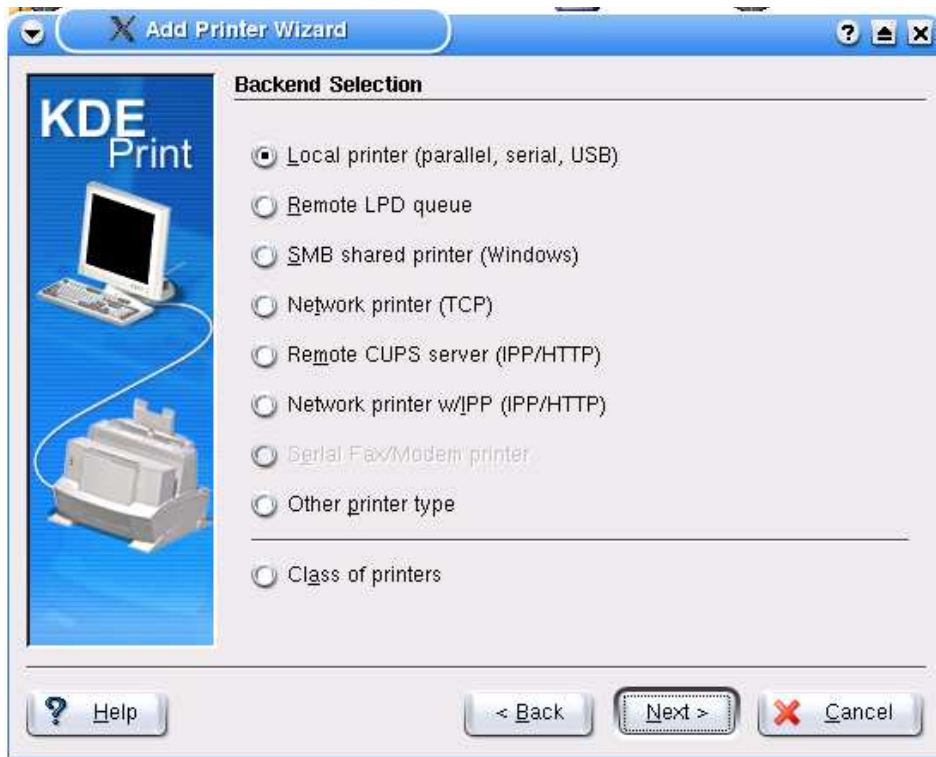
Add Printer Wizard

KDE Print

Backend Selection

Local printer (parallel, serial, USB)

Remote LPD queue

SMB shared printer (Windows)

Network printer (TCP)

Remote CUPS server (IPP/HTTP)

Network printer w/IPP (IPP/HTTP)

Serial Fax/Modem printer

Other printer type

Class of printers

Help

< Back

Next >

Cancel